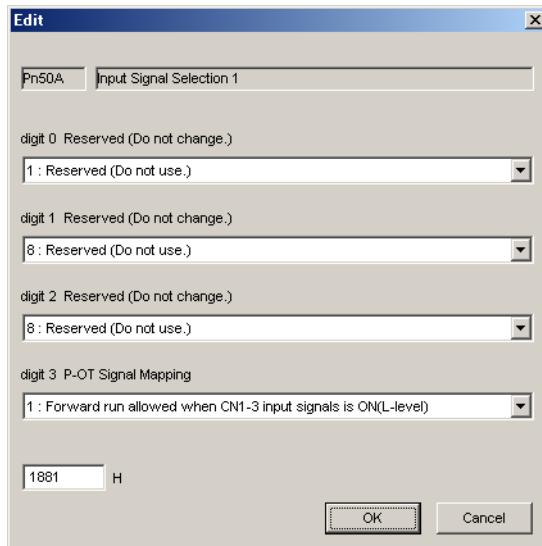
Edit

Pn50A Input Signal Selection 1

digit 0 Reserved (Do not change.)

1 : Reserved (Do not use.)

digit 1 Reserved (Do not change.)

8 : Reserved (Do not use.)

digit 2 Reserved (Do not change.)

8 : Reserved (Do not use.)

digit 3 P-OT Signal Mapping

1 : Forward run allowed when CN1-3 input signals is ON(L-level)

1881 H

OK Cancel